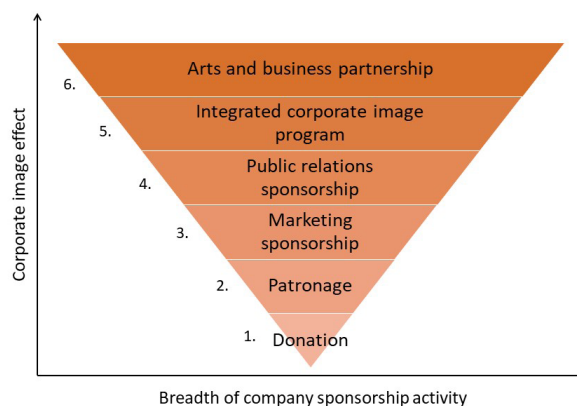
Corporate image effect

6. Arts and business partnership

5. Integrated corporate image program

4. Public relations sponsorship

3. Marketing sponsorship

2. Patronage

1. Donation

Breadth of company sponsorship activity